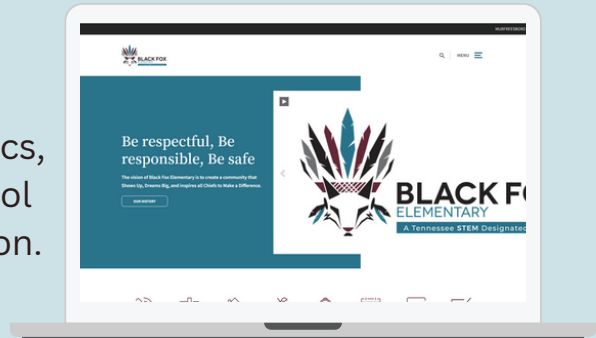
cs,
ol
on.

MURFREESBORO

BLACK FOX

MENU

Be respectful, Be responsible, Be safe

The vision of Black Fox Elementary is to create a community that Shows Up, Dreams Big, and Inspires all Chiefs to Make a Difference.

OUR HISTORY

BLACK FO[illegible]
ELEMENTARY
A Tennessee STEM Designated